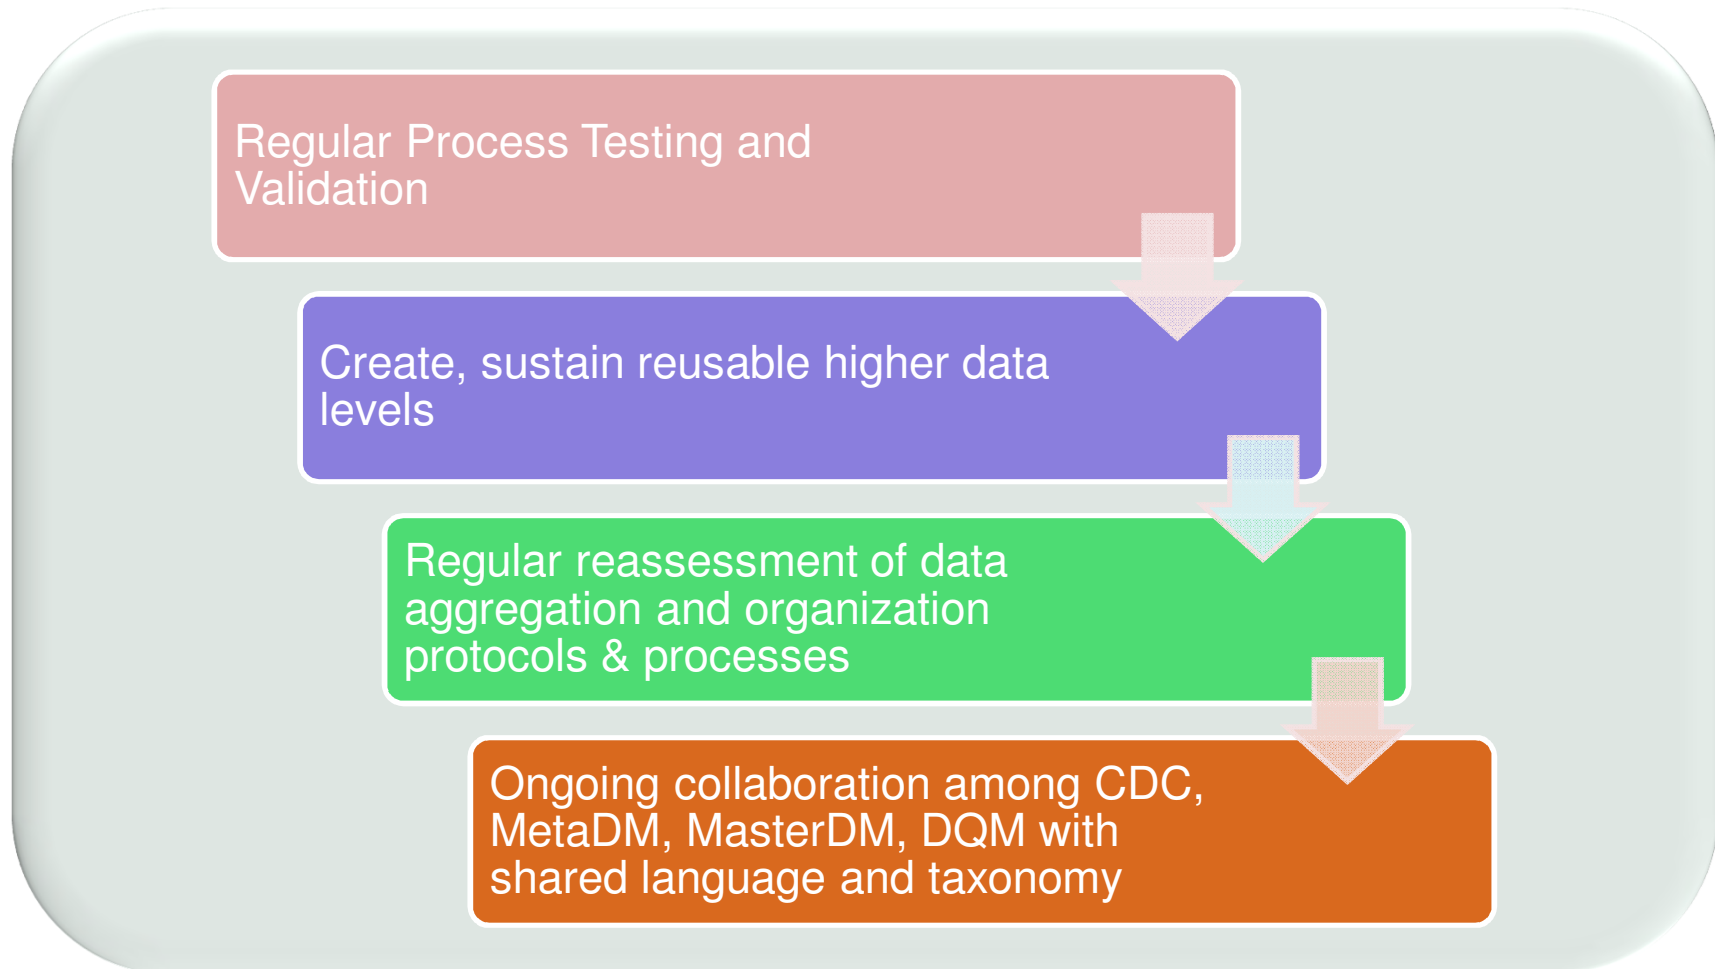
Regular Process Testing and Validation

Create, sustain reusable higher data levels

Regular reassessment of data aggregation and organization protocols & processes

Ongoing collaboration among CDC, MetaDM, MasterDM, DQM with shared language and taxonomy